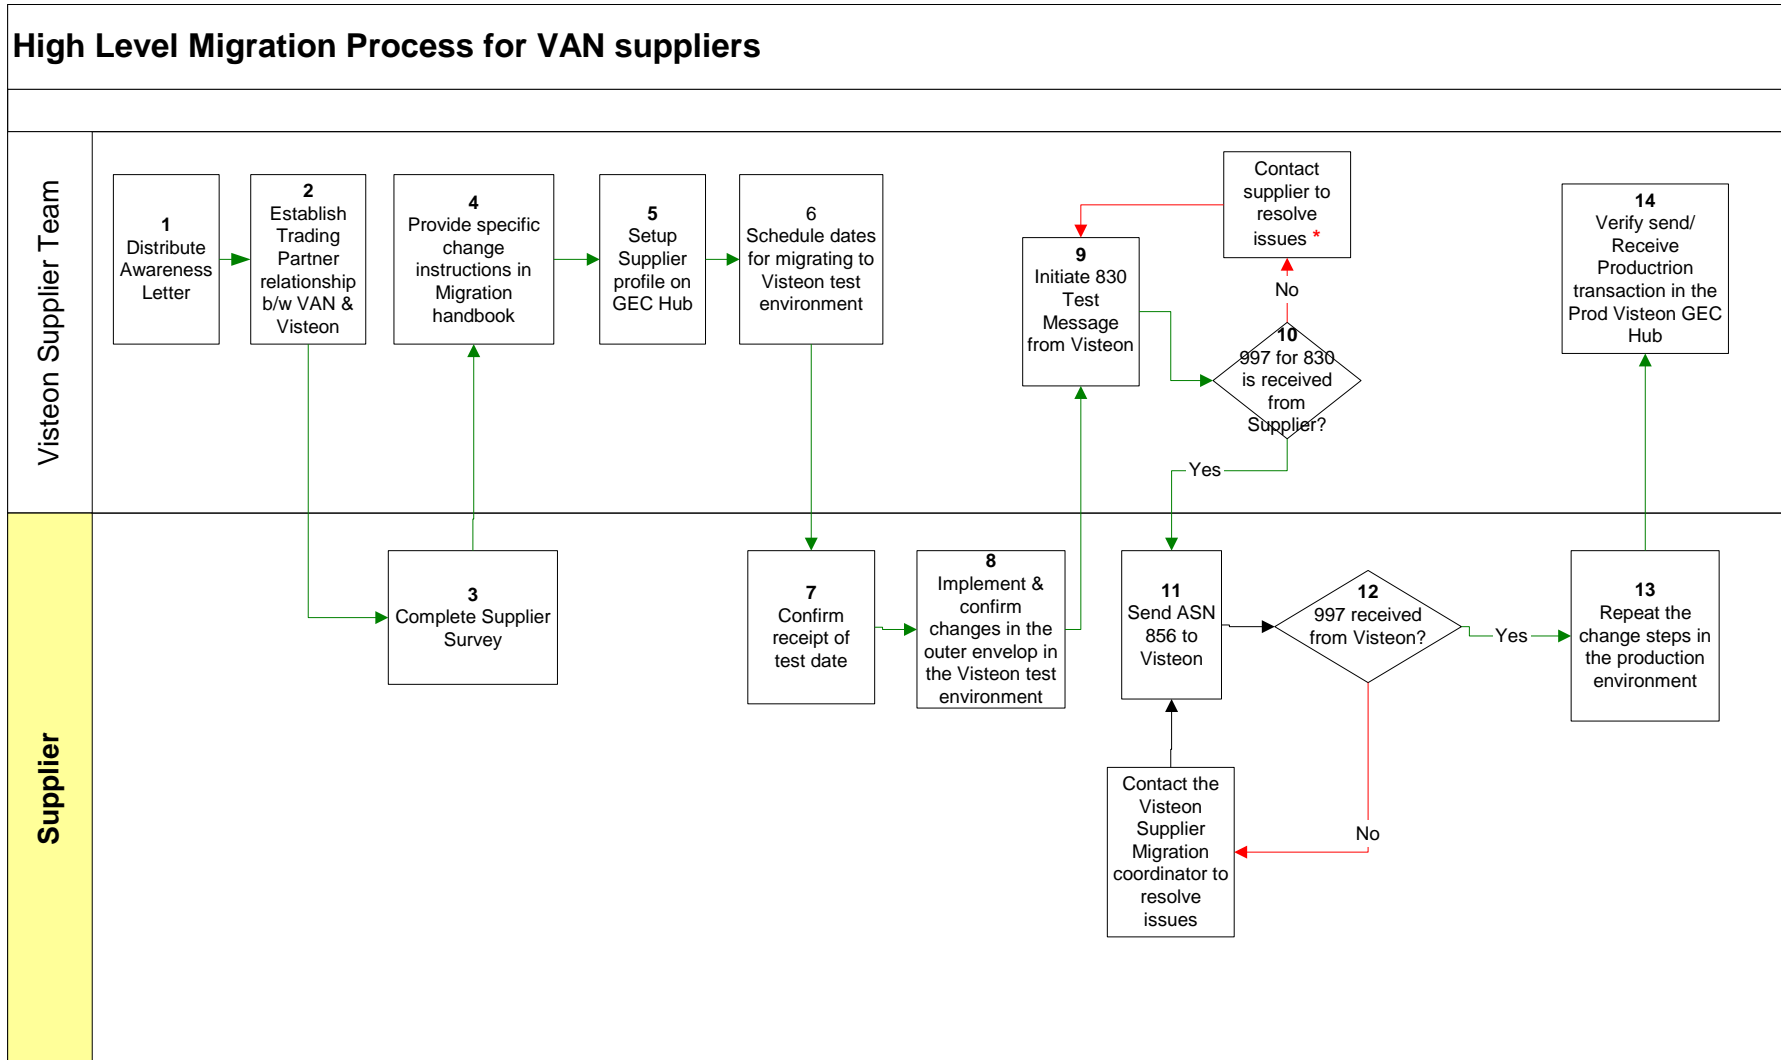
High Level Migration Process for VAN suppliers

Visteon Supplier Team

1
Distribute Awareness Letter

2
Establish Trading Partner relationship b/w VAN & Visteon

4
Provide specific change instructions in Migration handbook

5
Setup Supplier profile on GEC Hub

6
Schedule dates for migrating to Visteon test environment

9
Initiate 830 Test Message from Visteon

Contact supplier to resolve issues *

No

10
997 for 830 is received from Supplier?

Yes

14
Verify send/ Receive Production transaction in the Prod Visteon GEC Hub

Supplier

3
Complete Supplier Survey

7
Confirm receipt of test date

8
Implement & confirm changes in the outer envelop in the Visteon test environment

11
Send ASN 856 to Visteon

12
997 received from Visteon?

Yes

13
Repeat the change steps in the production environment

Contact the Visteon Supplier Migration coordinator to resolve issues

No